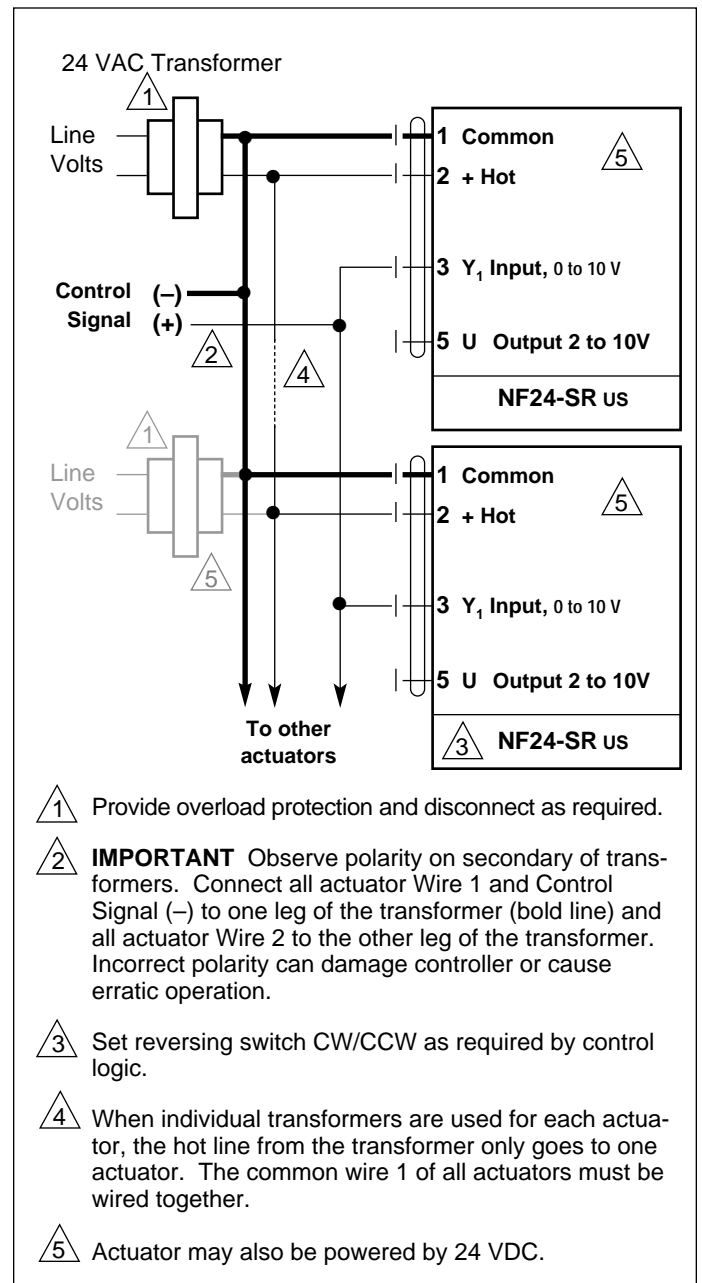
24 VAC Transformer

1

Line Volts

1 Common

5

2 + Hot

3 $Y_1$ Input, 0 to 10 V

Control Signal

(–)

(+)

2

4

5 U Output 2 to 10V

NF24-SR US

1

Line Volts

1 Common

5

2 + Hot

5

3 $Y_1$ Input, 0 to 10 V

5 U Output 2 to 10V

To other actuators

3

NF24-SR US

1 Provide overload protection and disconnect as required.

2 **IMPORTANT** Observe polarity on secondary of transformers. Connect all actuator Wire 1 and Control Signal (–) to one leg of the transformer (bold line) and all actuator Wire 2 to the other leg of the transformer. Incorrect polarity can damage controller or cause erratic operation.

3 Set reversing switch CW/CCW as required by control logic.

4 When individual transformers are used for each actuator, the hot line from the transformer only goes to one actuator. The common wire 1 of all actuators must be wired together.

5 Actuator may also be powered by 24 VDC.